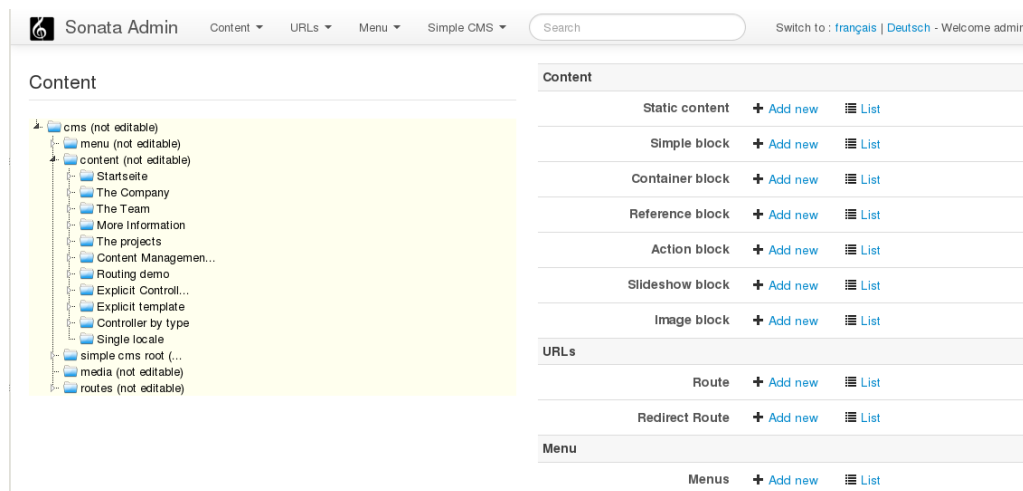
Sonata Admin Content ▾ URLs ▾ Menu ▾ Simple CMS ▾ Search Switch to : français | Deutsch - Welcome admi

Content

cms (not editable)
menu (not editable)
content (not editable)
Startseite
The Company
The Team
More Information
The projects
Content Managemen...
Routing demo
Explicit Controll...
Explicit template
Controller by type
Single locale
simple cms root (...
media (not editable)
routes (not editable)

| Content | | |
|---|---|---|
| Static content | + Add new | List |
| Simple block | + Add new | List |
| Container block | + Add new | List |
| Reference block | + Add new | List |
| Action block | + Add new | List |
| Slideshow block | + Add new | List |
| Image block | + Add new | List |
| URLs | | |
| Route | + Add new | List |
| Redirect Route | + Add new | List |
| Menu | | |
| Menus | + Add new | List |